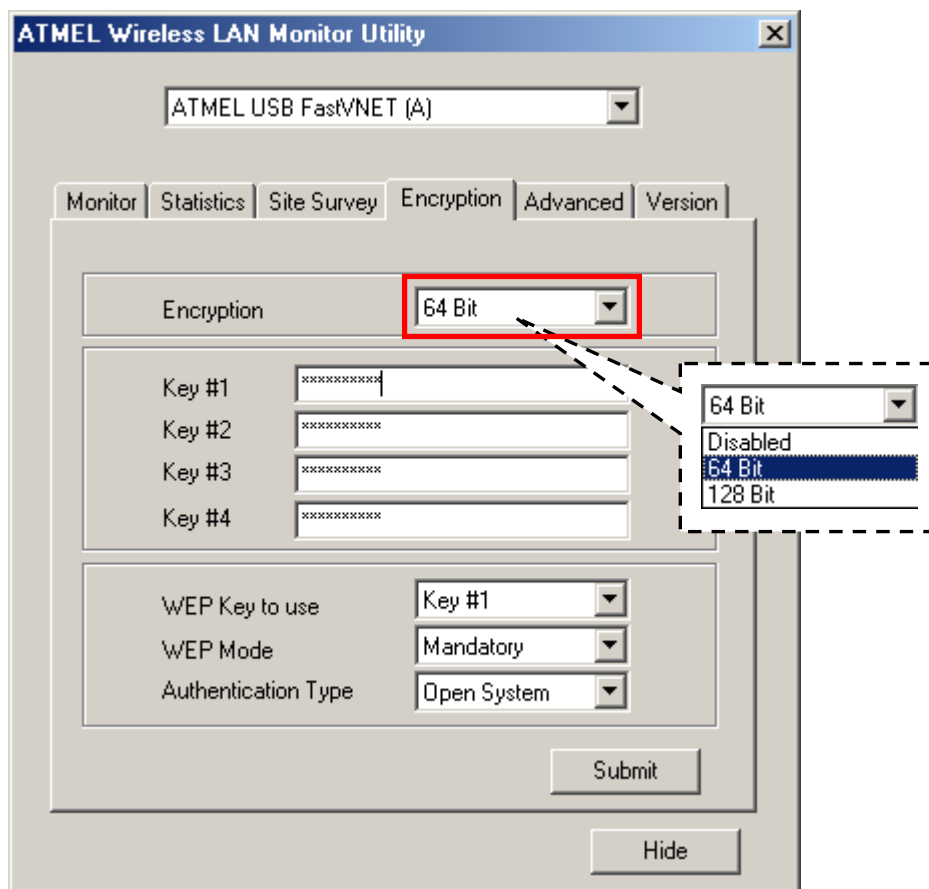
ATMEL Wireless LAN Monitor Utility

ATMEL USB FastVNET (A)

Monitor | Statistics | Site Survey | Encryption | Advanced | Version

Encryption 64 Bit

Key #1 **********
Key #2 **********
Key #3 **********
Key #4 **********

64 Bit
Disabled
64 Bit
128 Bit

WEP Key to use Key #1
WEP Mode Mandatory
Authentication Type Open System

Submit

Hide